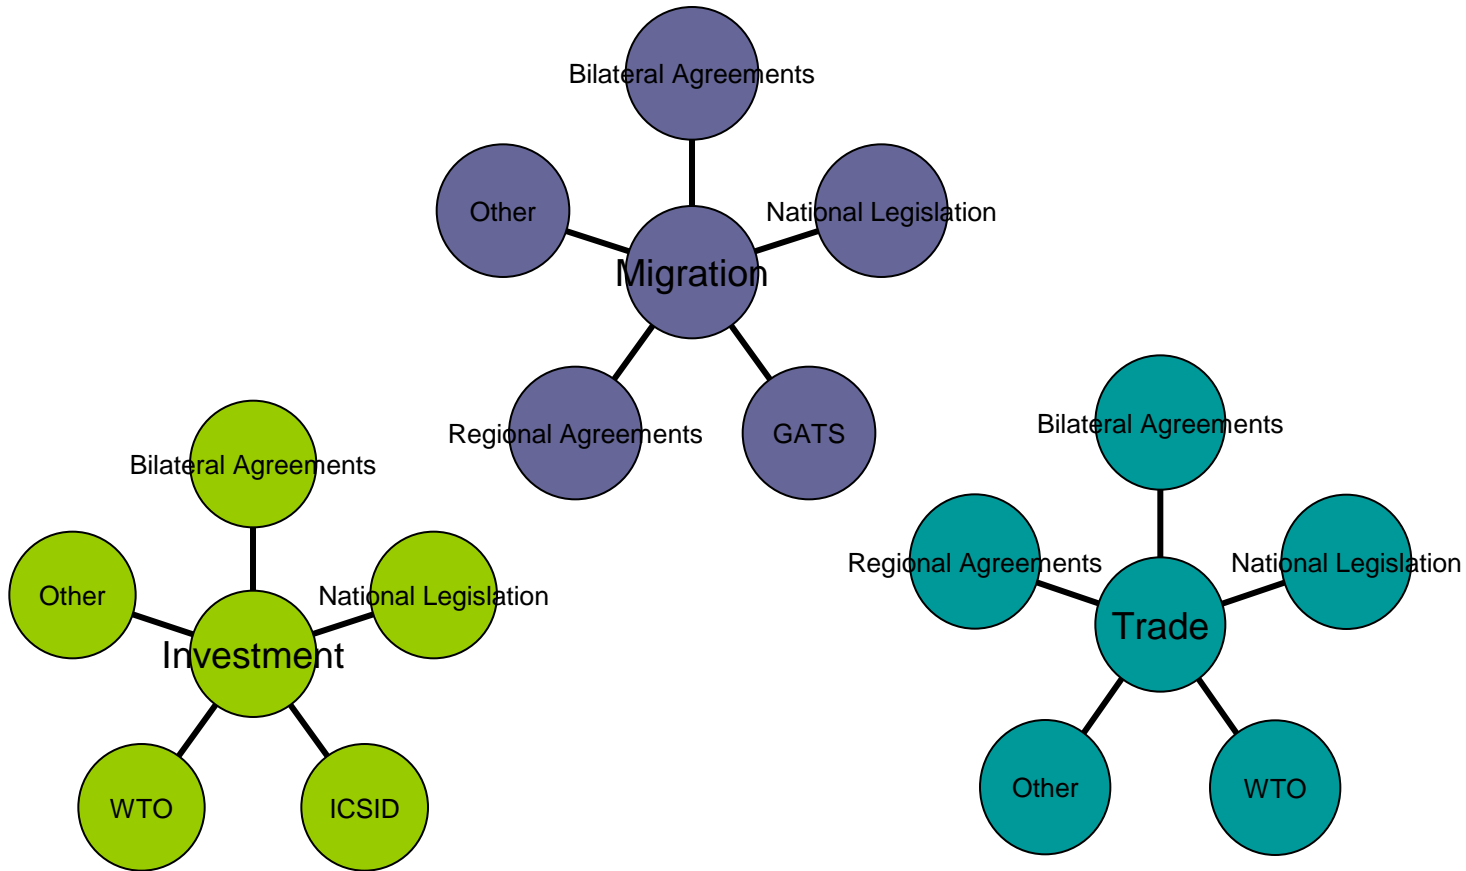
Bilateral Agreements
Other
National Legislation
Migration
Regional Agreements
GATS

Bilateral Agreements
Other
National Legislation
Investment
WTO
ICSID

Bilateral Agreements
Regional Agreements
National Legislation
Trade
Other
WTO